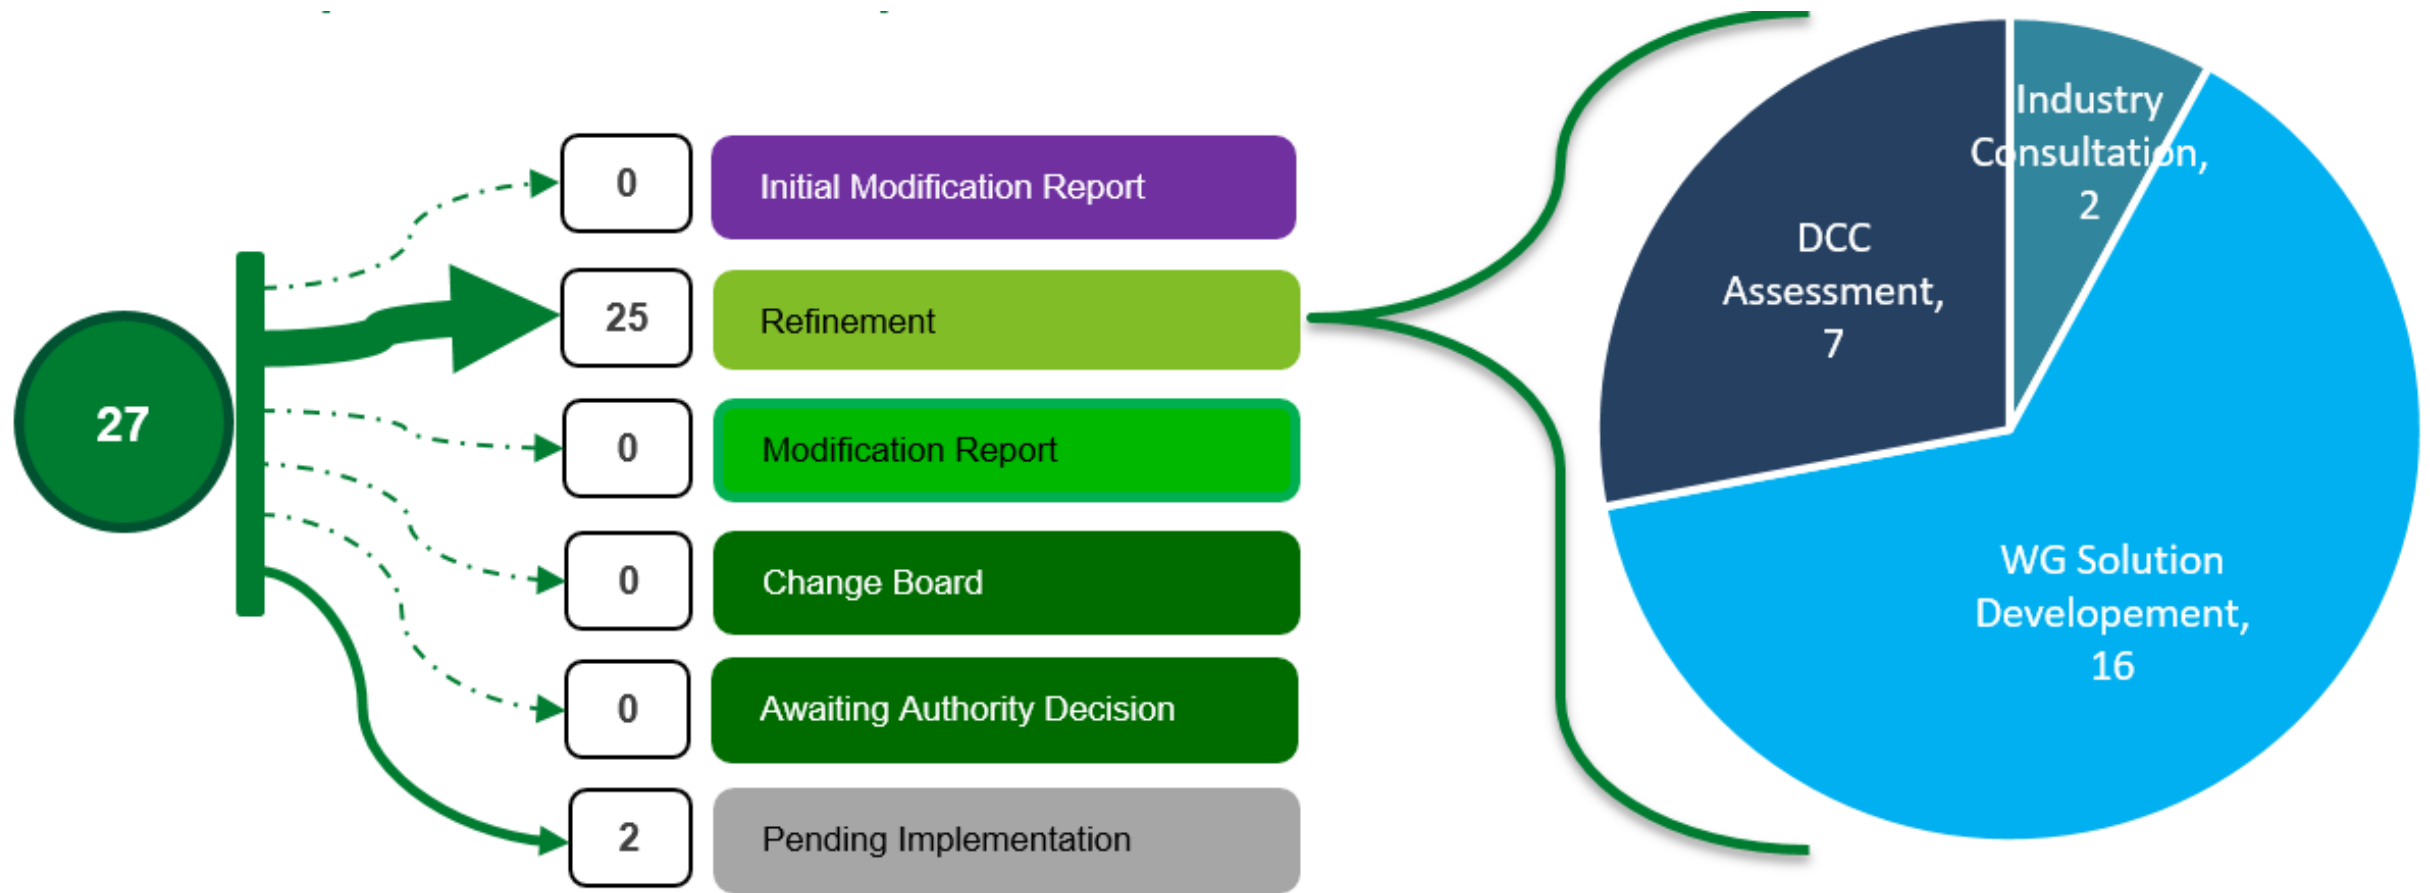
27

0 Initial Modification Report

25 Refinement

0 Modification Report

0 Change Board

0 Awaiting Authority Decision

2 Pending Implementation

Industry Consultation, 2

DCC Assessment, 7

WG Solution Developement, 16